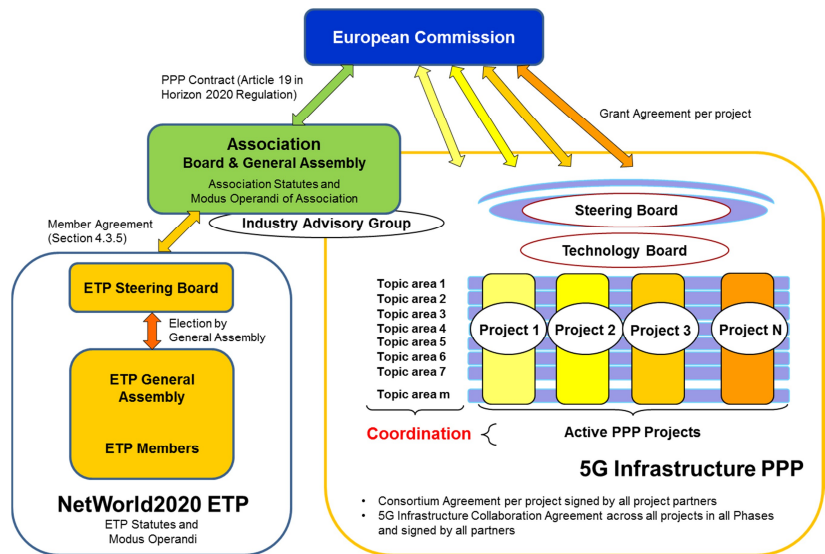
European Commission

PPP Contract (Article 19 in Horizon 2020 Regulation)

Grant Agreement per project

Association
Board & General Assembly
Association Statutes and Modus Operandi of Association

Industry Advisory Group

Member Agreement (Section 4.3.5)

Steering Board

Technology Board

ETP Steering Board

Election by General Assembly

ETP General Assembly

ETP Members

NetWorld2020 ETP
ETP Statutes and Modus Operandi

Topic area 1
Topic area 2
Topic area 3
Topic area 4
Topic area 5
Topic area 6
Topic area 7
Topic area m

Project 1
Project 2
Project 3
Project N

Coordination

Active PPP Projects

5G Infrastructure PPP

• Consortium Agreement per project signed by all project partners
• 5G Infrastructure Collaboration Agreement across all projects in all Phases and signed by all partners